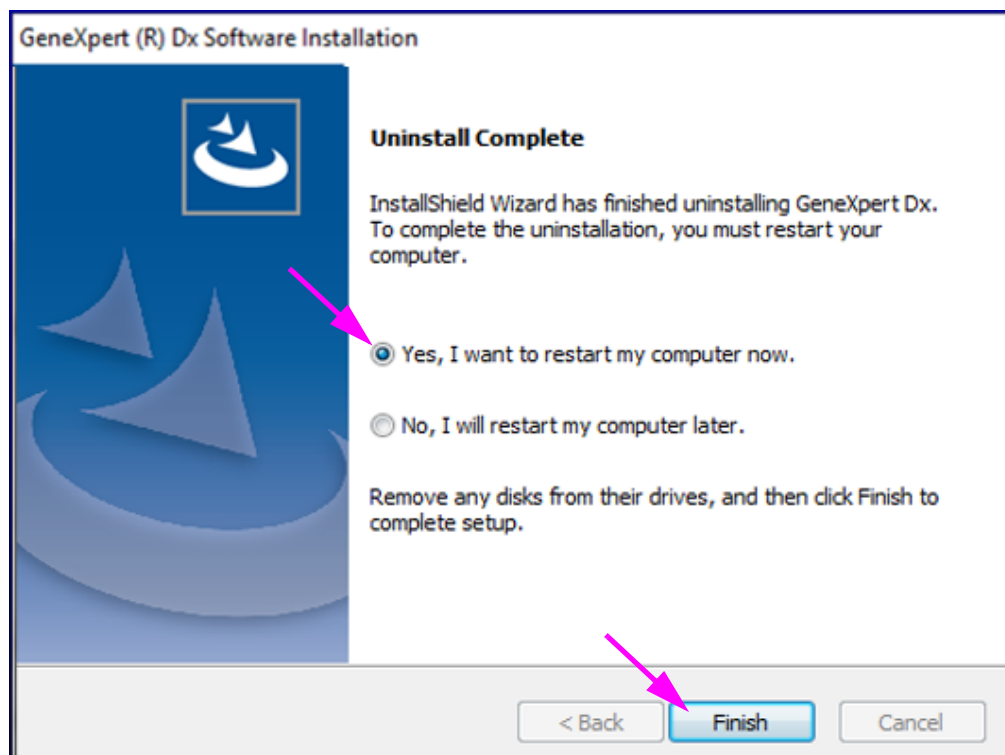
GeneXpert (R) Dx Software Installation

Uninstall Complete

InstallShield Wizard has finished uninstalling GeneXpert Dx. To complete the uninstallation, you must restart your computer.

Yes, I want to restart my computer now.

No, I will restart my computer later.

Remove any disks from their drives, and then click Finish to complete setup.

< Back Finish Cancel